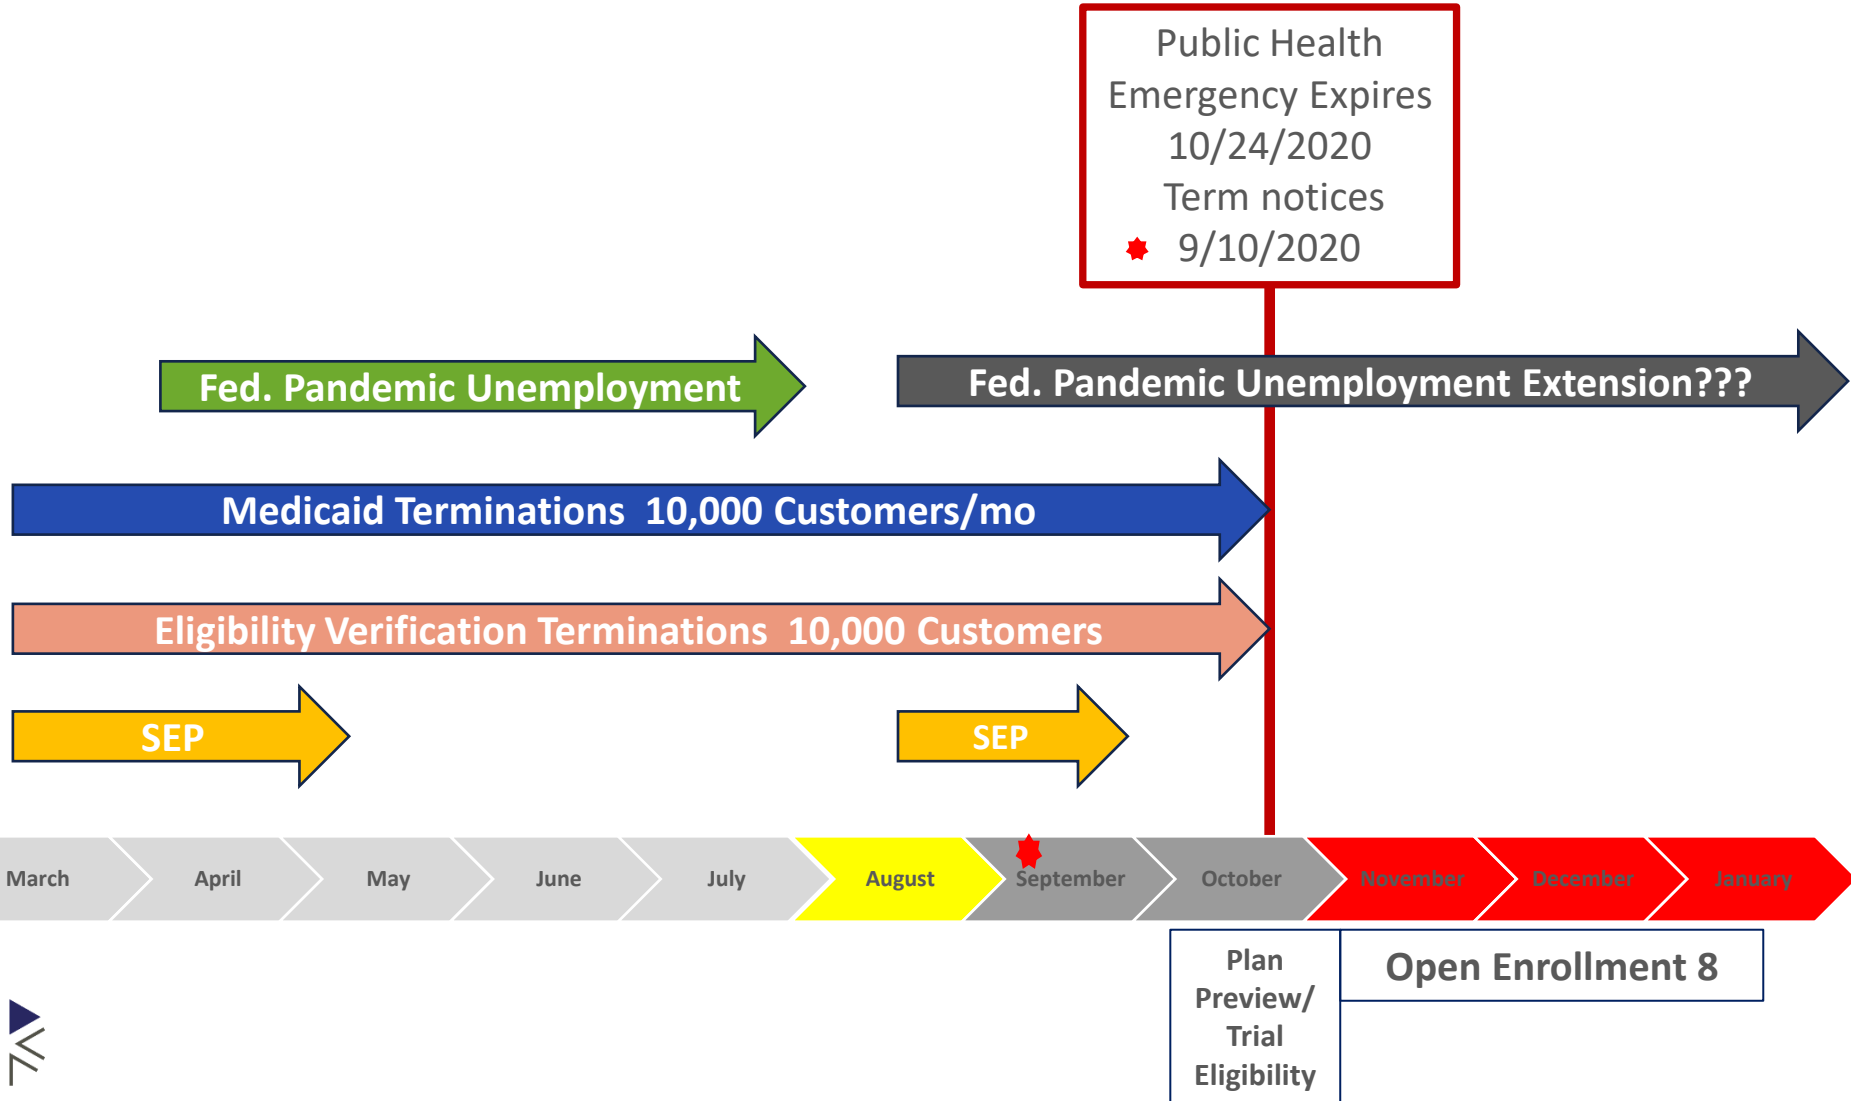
Public Health Emergency Expires 10/24/2020
Term notices 9/10/2020

Fed. Pandemic Unemployment

Fed. Pandemic Unemployment Extension???

Medicaid Terminations 10,000 Customers/mo

Eligibility Verification Terminations 10,000 Customers

SEP

SEP

March
April
May
June
July
August
September
October
November
December
January

Plan Preview/ Trial Eligibility

Open Enrollment 8